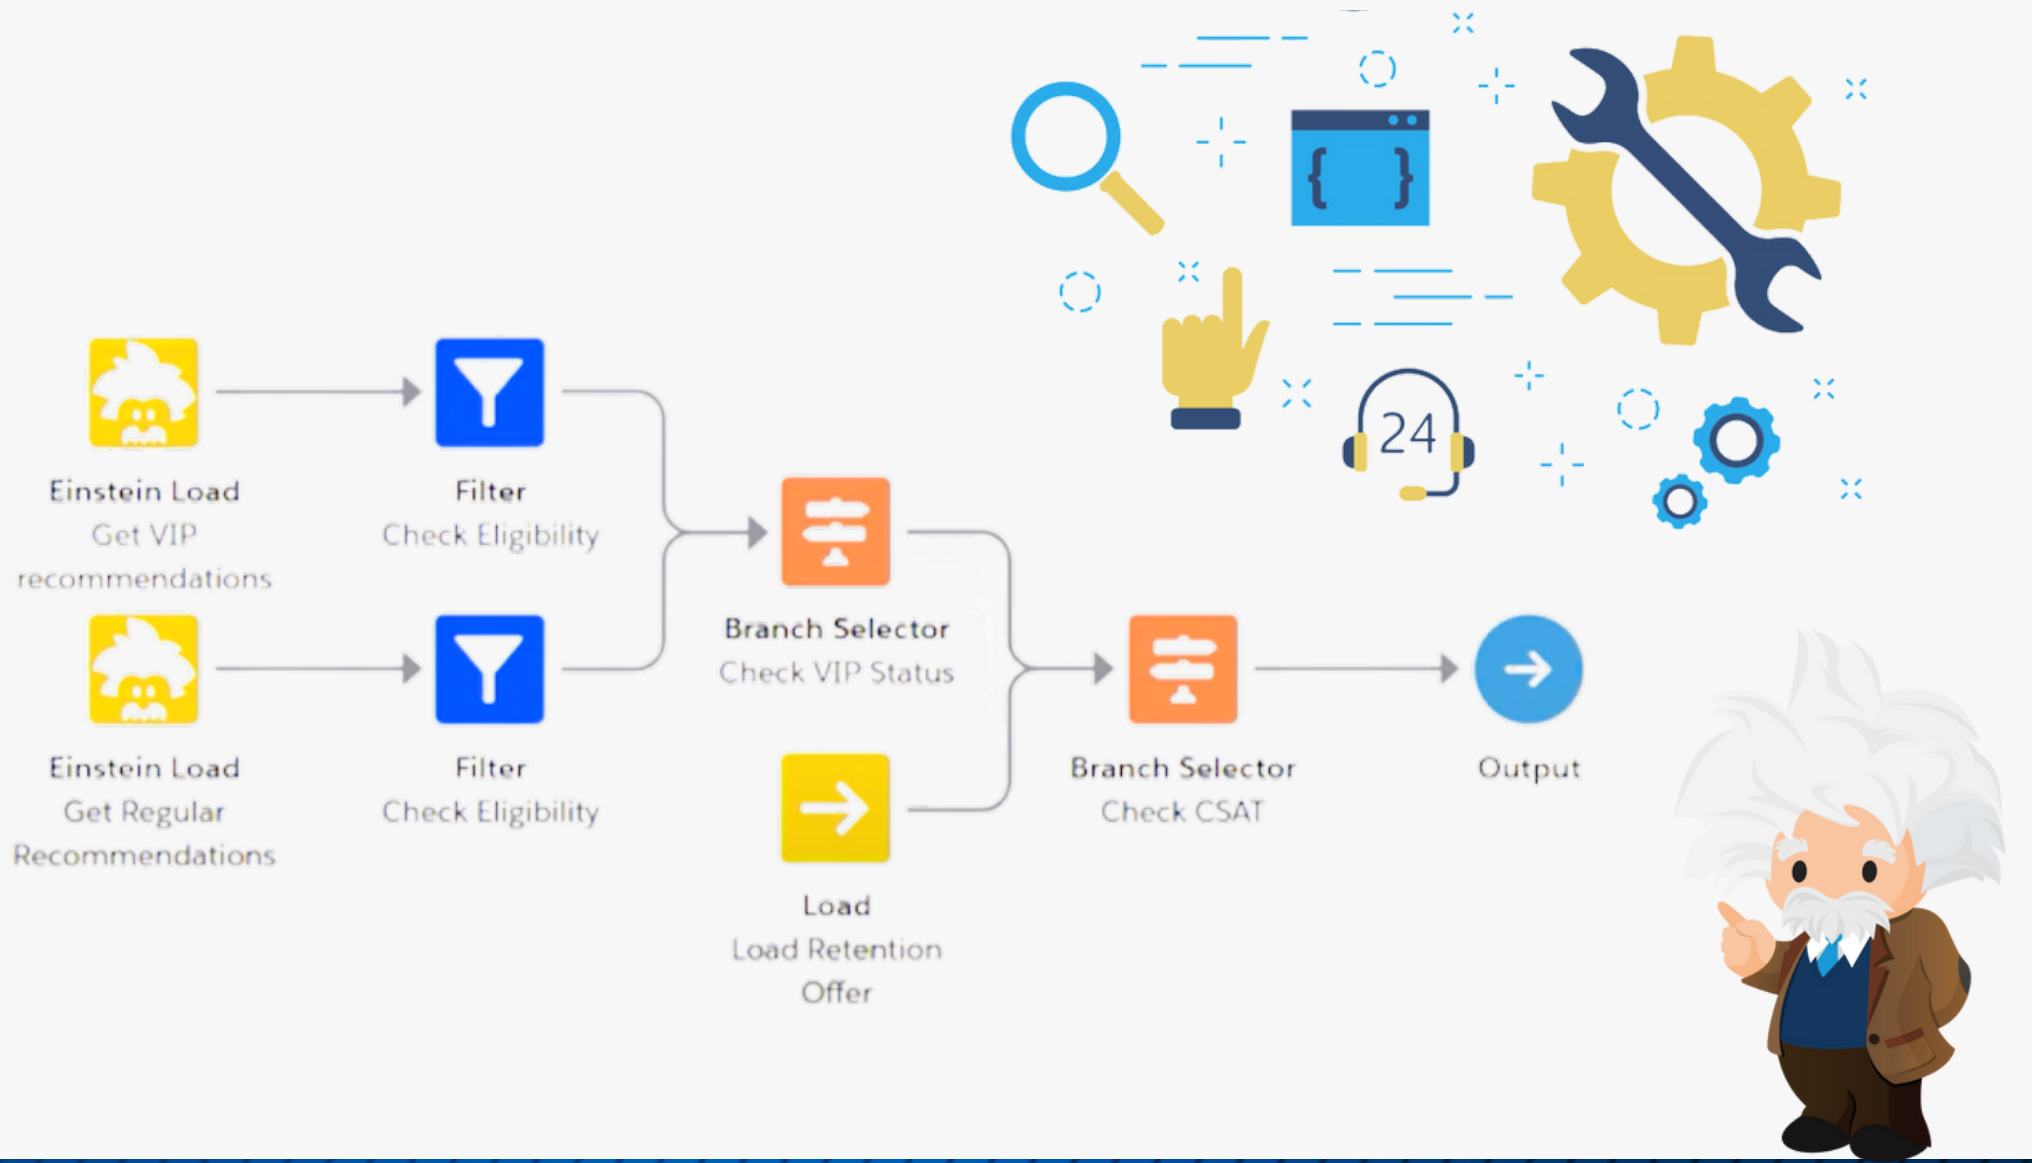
24

Einstein Load
Get VIP recommendations

Filter
Check Eligibility

Einstein Load
Get Regular Recommendations

Filter
Check Eligibility

Branch Selector
Check VIP Status

Load
Load Retention Offer

Branch Selector
Check CSAT

Output